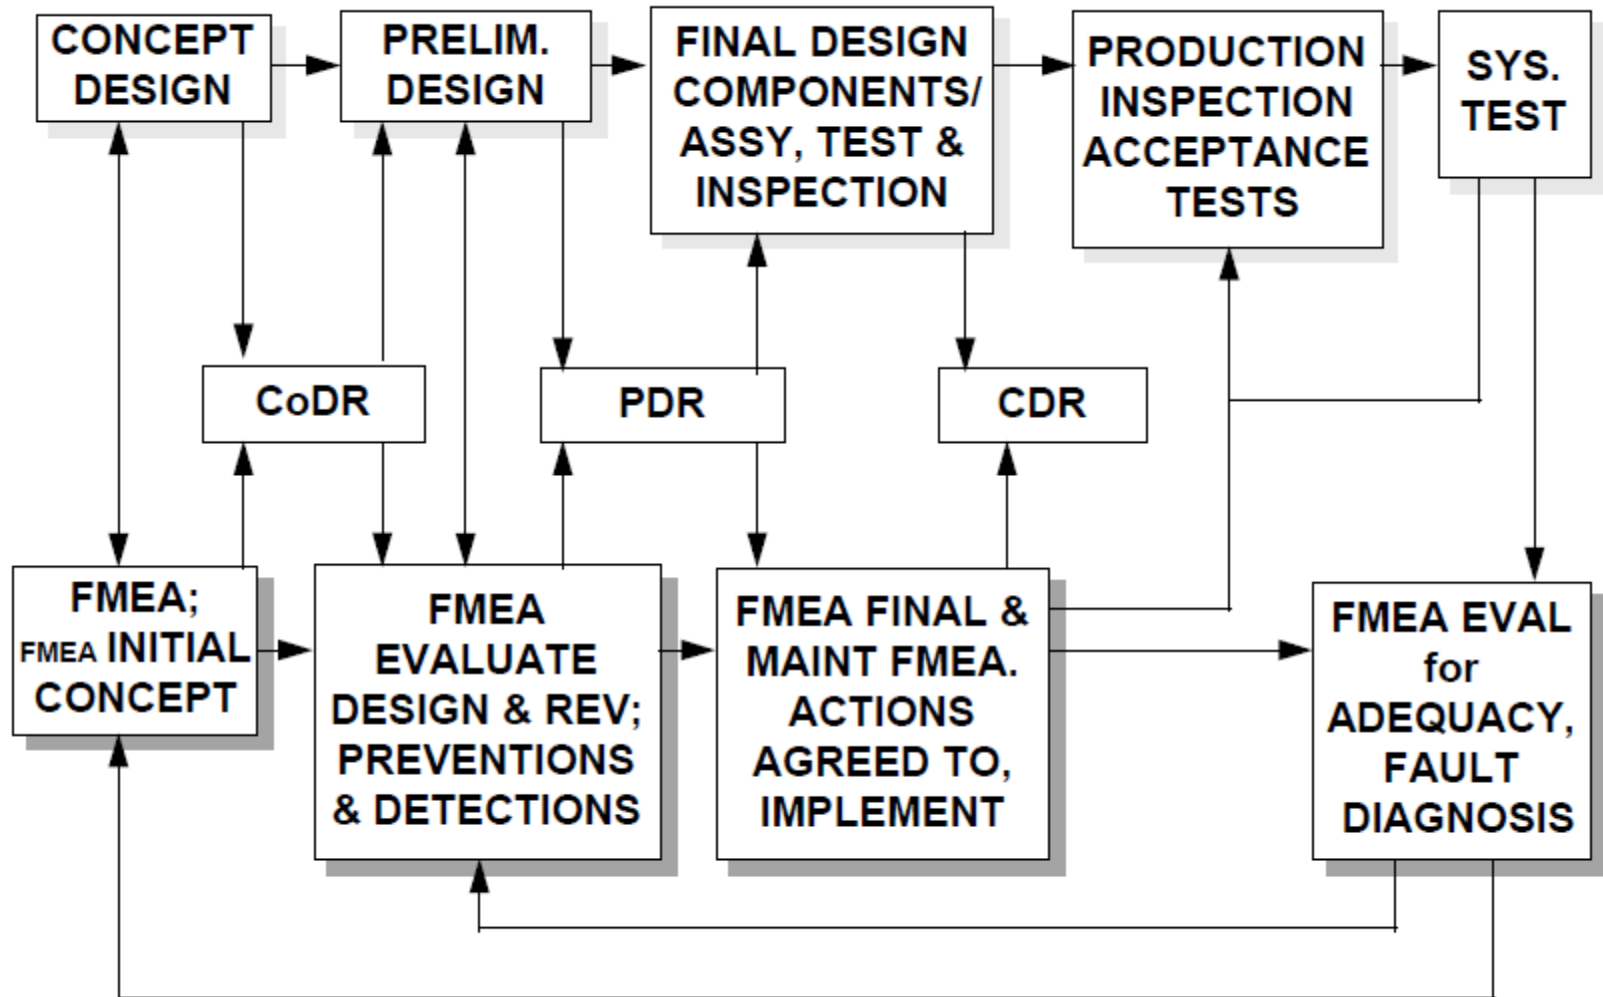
CONCEPT DESIGN

PRELIM. DESIGN

FINAL DESIGN COMPONENTS/ ASSY, TEST & INSPECTION

PRODUCTION INSPECTION ACCEPTANCE TESTS

SYS. TEST

CoDR

PDR

CDR

FMEA; FMEA INITIAL CONCEPT

FMEA EVALUATE DESIGN & REV; PREVENTIONS & DETECTIONS

FMEA FINAL & MAINT FMEA. ACTIONS AGREED TO, IMPLEMENT

FMEA EVAL for ADEQUACY, FAULT DIAGNOSIS